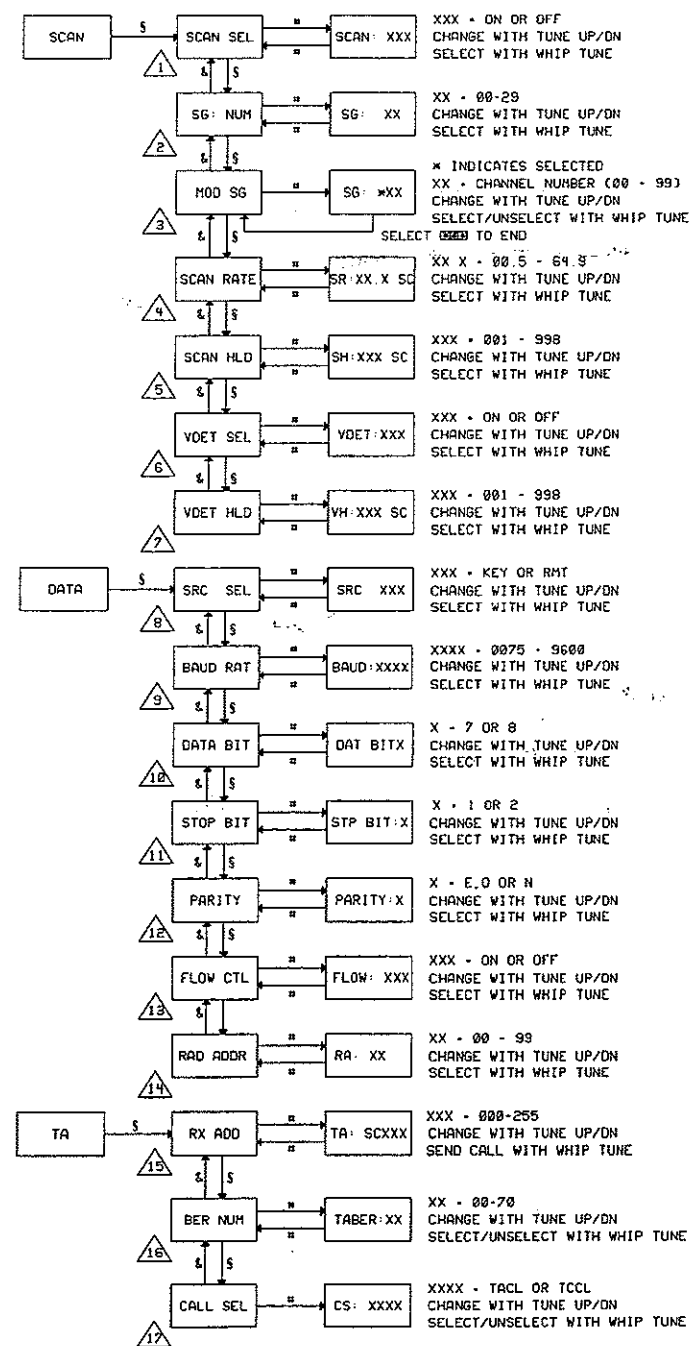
SCAN
§
SCAN SEL
*
*
SCAN: XXX
1
& §
XXX - ON OR OFF
CHANGE WITH TUNE UP/DN
SELECT WITH WHIP TUNE

SG: NUM
*
*
SG: XX
2
& §
XX - 00-29
CHANGE WITH TUNE UP/DN
SELECT WITH WHIP TUNE

MOD SG
*
SG: *XX
3
& §
* INDICATES SELECTED
XX - CHANNEL NUMBER (00 - 99)
CHANGE WITH TUNE UP/DN
SELECT/UNSELECT WITH WHIP TUNE
SELECT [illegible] TO END

SCAN RATE
*
*
SR:XX.X SC
4
& §
XX X - 00.5 - 64.9
CHANGE WITH TUNE UP/DN
SELECT WITH WHIP TUNE

SCAN HLD
*
*
SH:XXX SC
5
& §
XXX - 001 - 998
CHANGE WITH TUNE UP/DN
SELECT WITH WHIP TUNE

VDET SEL
*
*
VDET:XXX
6
& §
XXX - ON OR OFF
CHANGE WITH TUNE UP/DN
SELECT WITH WHIP TUNE

VDET HLD
*
*
VH:XXX SC
7
XXX - 001 - 998
CHANGE WITH TUNE UP/DN
SELECT WITH WHIP TUNE

DATA
§
SRC SEL
*
*
SRC XXX
8
& §
XXX - KEY OR RMT
CHANGE WITH TUNE UP/DN
SELECT WITH WHIP TUNE

BAUD RAT
*
*
BAUD:XXXX
9
& §
XXXX - 0075 - 9600
CHANGE WITH TUNE UP/DN
SELECT WITH WHIP TUNE

DATA BIT
*
*
DAT BITX
10
& §
X - 7 OR 8
CHANGE WITH TUNE UP/DN
SELECT WITH WHIP TUNE

STOP BIT
*
*
STP BIT:X
11
& §
X - 1 OR 2
CHANGE WITH TUNE UP/DN
SELECT WITH WHIP TUNE

PARITY
*
*
PARITY:X
12
& §
X - E,O OR N
CHANGE WITH TUNE UP/DN
SELECT WITH WHIP TUNE

FLOW CTL
*
*
FLOW: XXX
13
&
XXX - ON OR OFF
CHANGE WITH TUNE UP/DN
SELECT WITH WHIP TUNE

RAD ADDR
*
*
RA: XX
14
XX - 00 - 99
CHANGE WITH TUNE UP/DN
SELECT WITH WHIP TUNE

TA
§
RX ADD
*
*
TA: SCXXX
15
& §
XXX - 000-255
CHANGE WITH TUNE UP/DN
SEND CALL WITH WHIP TUNE

BER NUM
*
*
TABER:XX
16
& §
XX - 00-70
CHANGE WITH TUNE UP/DN
SELECT/UNSELECT WITH WHIP TUNE

CALL SEL
*
CS: XXXX
17
XXXX - TACL OR TCCL
CHANGE WITH TUNE UP/DN
SELECT/UNSELECT WITH WHIP TUNE